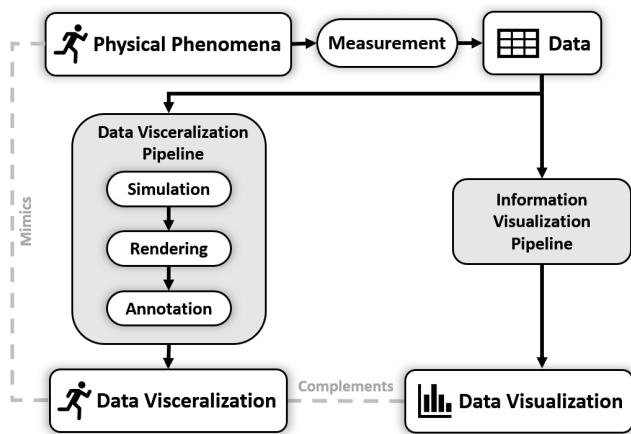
Physical Phenomena

Measurement

Data

Data Visceralization Pipeline

Simulation

Rendering

Annotation

Information Visualization Pipeline

Mimics

Data Visceralization

Complements

Data Visualization